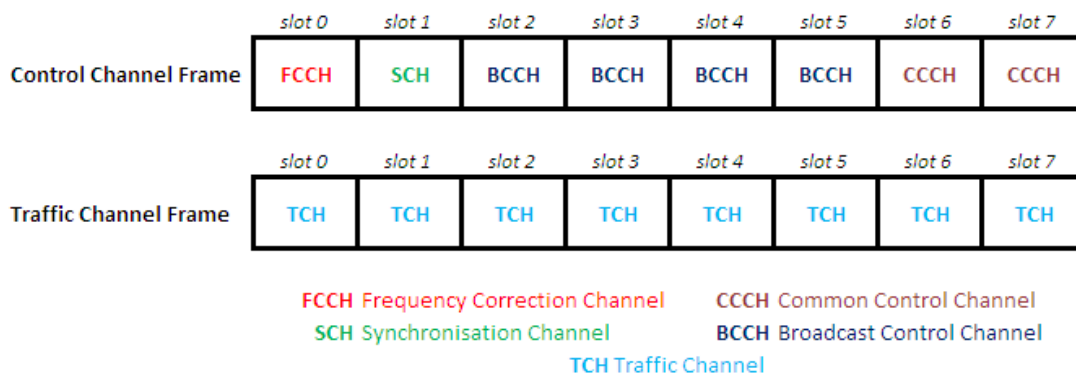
| | slot 0 | slot 1 | slot 2 | slot 3 | slot 4 | slot 5 | slot 6 | slot 7 |
|---|---|---|---|---|---|---|---|---|
| Control Channel Frame | FCCH | SCH | BCCH | BCCH | BCCH | BCCH | CCCH | CCCH |

| | slot 0 | slot 1 | slot 2 | slot 3 | slot 4 | slot 5 | slot 6 | slot 7 |
|---|---|---|---|---|---|---|---|---|
| Traffic Channel Frame | TCH | TCH | TCH | TCH | TCH | TCH | TCH | TCH |

FCCH Frequency Correction Channel
CCCH Common Control Channel
SCH Synchronisation Channel
BCCH Broadcast Control Channel
TCH Traffic Channel